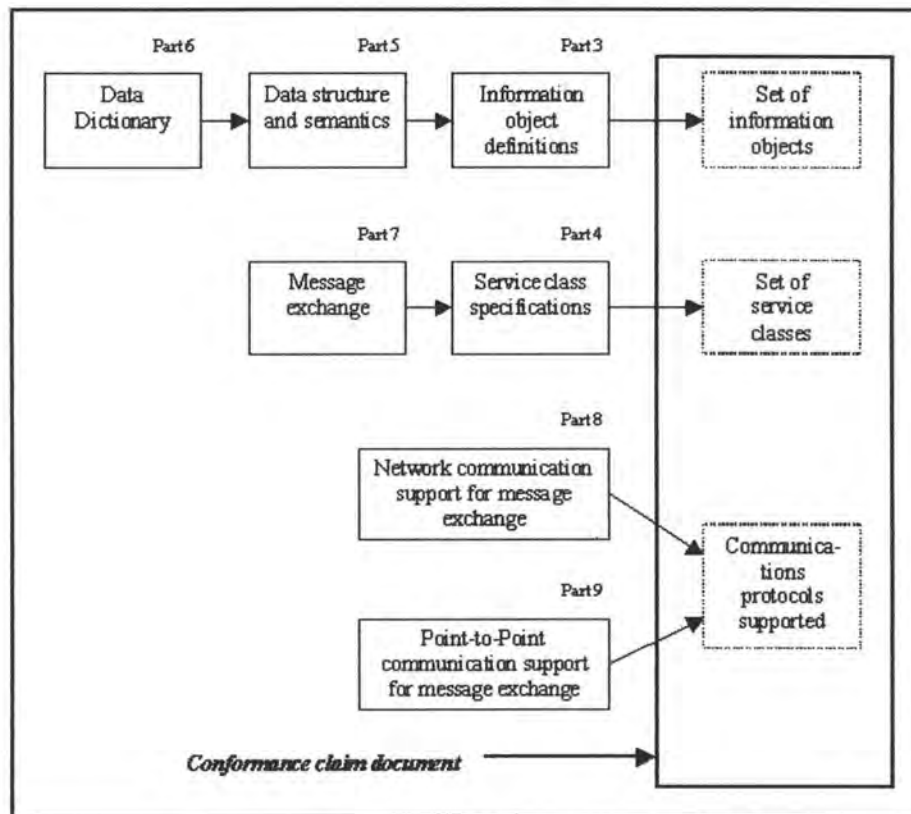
Part 6

Data Dictionary

Part 5

Data structure and semantics

Part 3

Information object definitions

Set of information objects

Part 7

Message exchange

Part 4

Service class specifications

Set of service classes

Part 8

Network communication support for message exchange

Communications protocols supported

Part 9

Point-to-Point communication support for message exchange

Conformance claim document